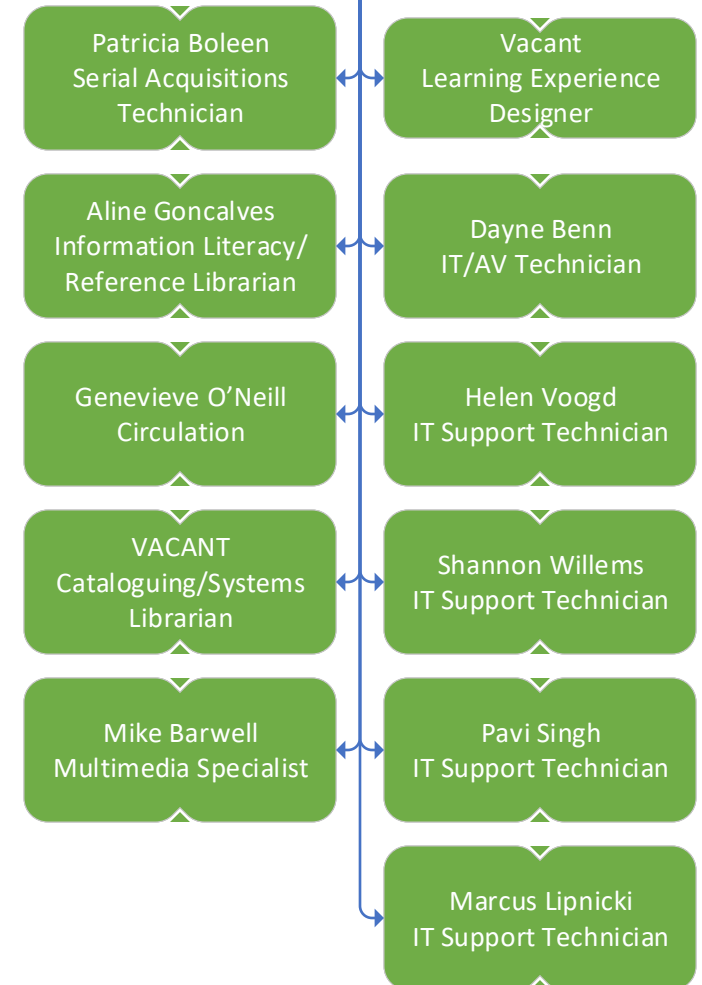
Patricia Boleen
Serial Acquisitions
Technician

Vacant
Learning Experience
Designer

Aline Goncalves
Information Literacy/
Reference Librarian

Dayne Benn
IT/AV Technician

Genevieve O’Neill
Circulation

Helen Voogd
IT Support Technician

VACANT
Cataloguing/Systems
Librarian

Shannon Willems
IT Support Technician

Mike Barwell
Multimedia Specialist

Pavi Singh
IT Support Technician

Marcus Lipnicki
IT Support Technician